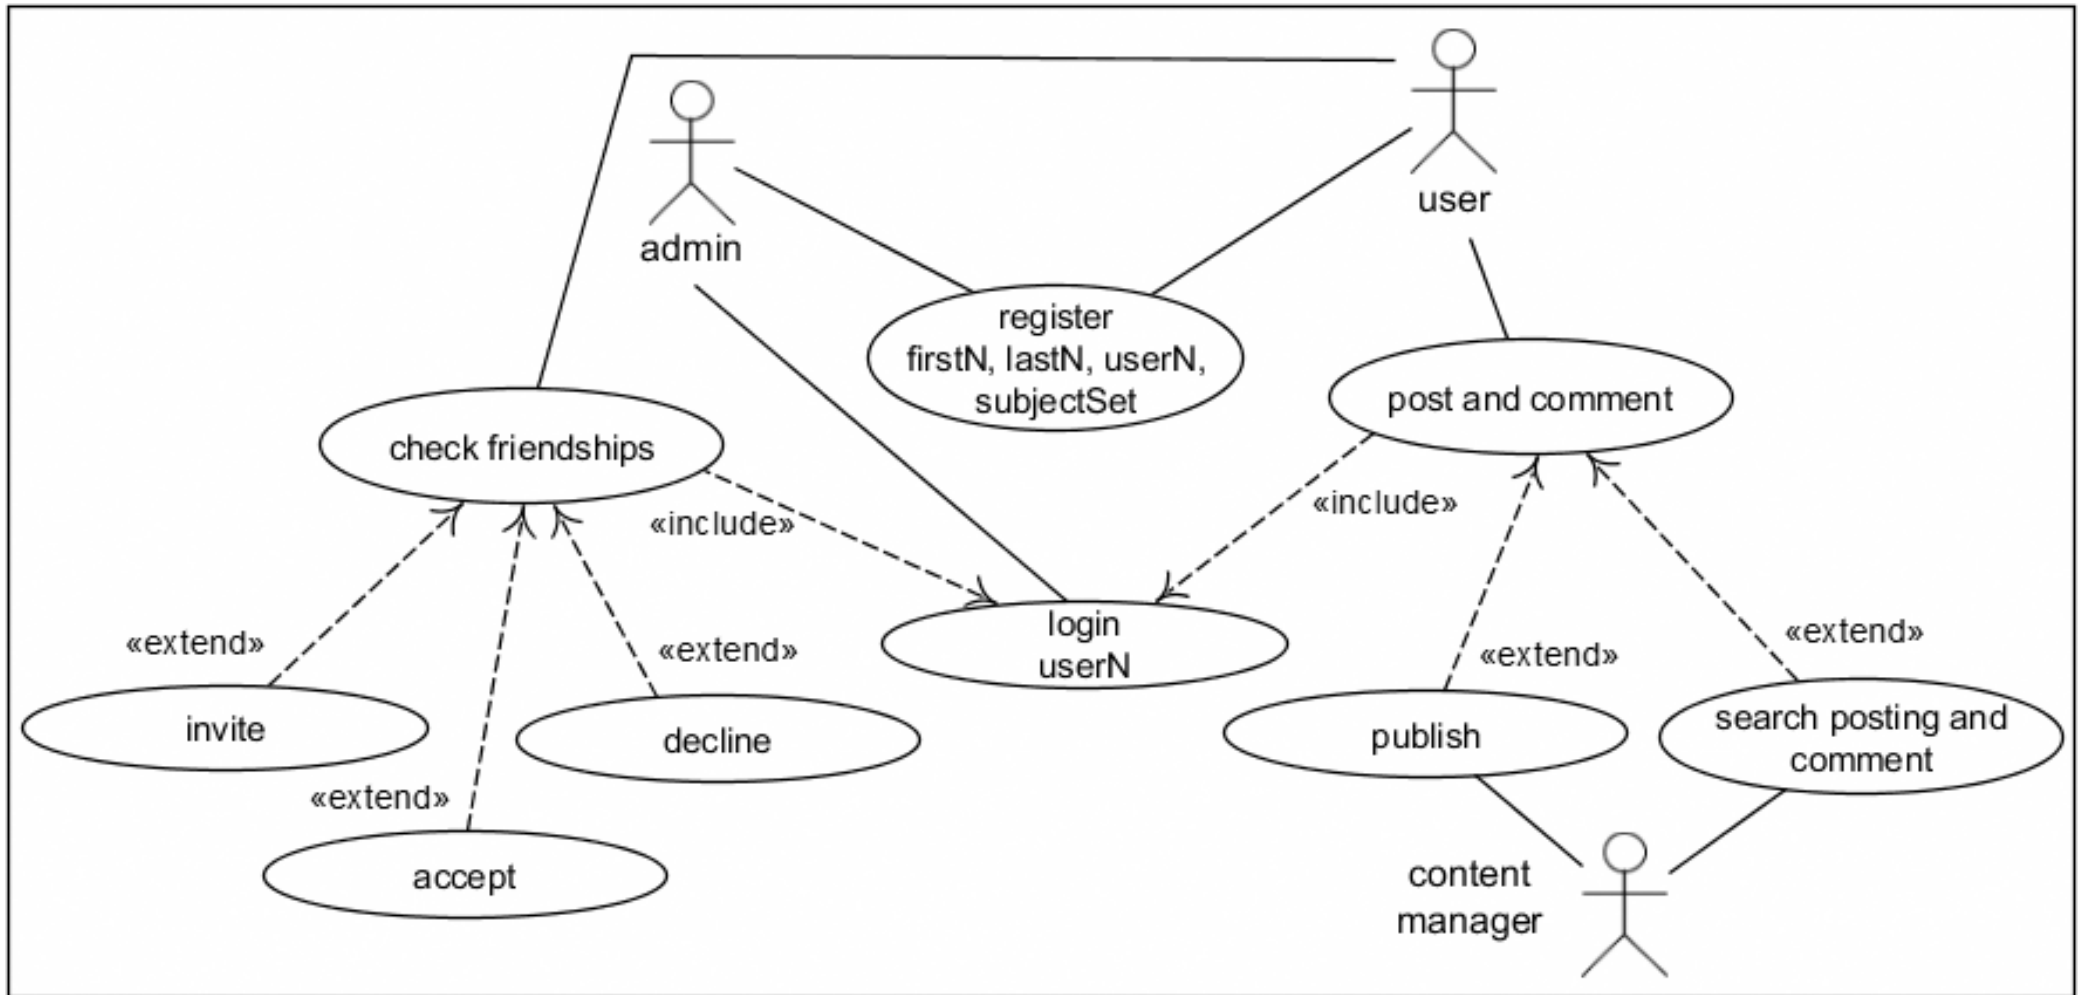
user

admin

register
firstN, lastN, userN,
subjectSet

post and comment

check friendships

«include»

«include»

login
userN

«extend»

«extend»

«extend»

«extend»

invite

decline

publish

search posting and comment

«extend»

accept

content
manager